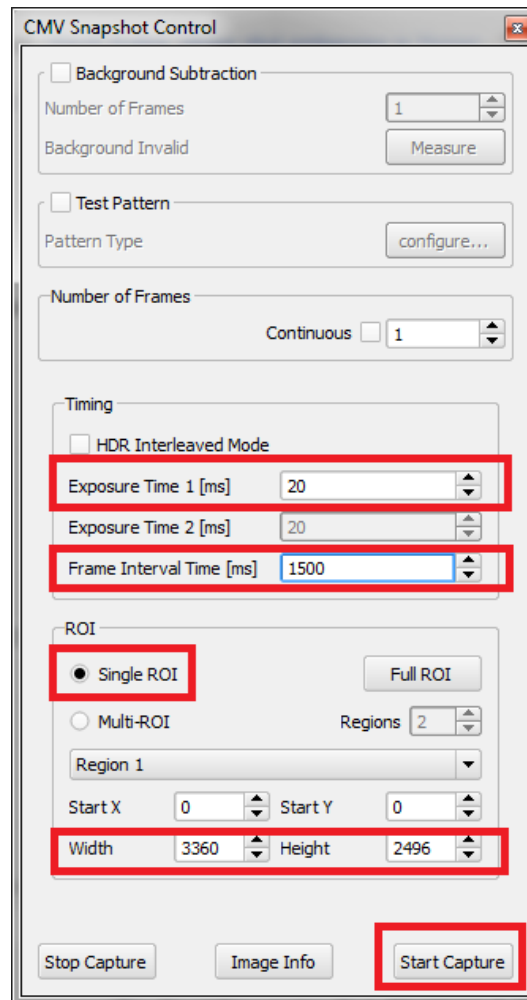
CMV Snapshot Control

Background Subtraction
Number of Frames 1
Background Invalid Measure

Test Pattern
Pattern Type configure...

Number of Frames
Continuous 1

Timing
HDR Interleaved Mode
Exposure Time 1 [ms] 20
Exposure Time 2 [ms] 20
Frame Interval Time [ms] 1500

ROI
Single ROI
Full ROI
Multi-ROI
Regions 2
Region 1
Start X 0
Start Y 0
Width 3360
Height 2496

Stop Capture
Image Info
Start Capture